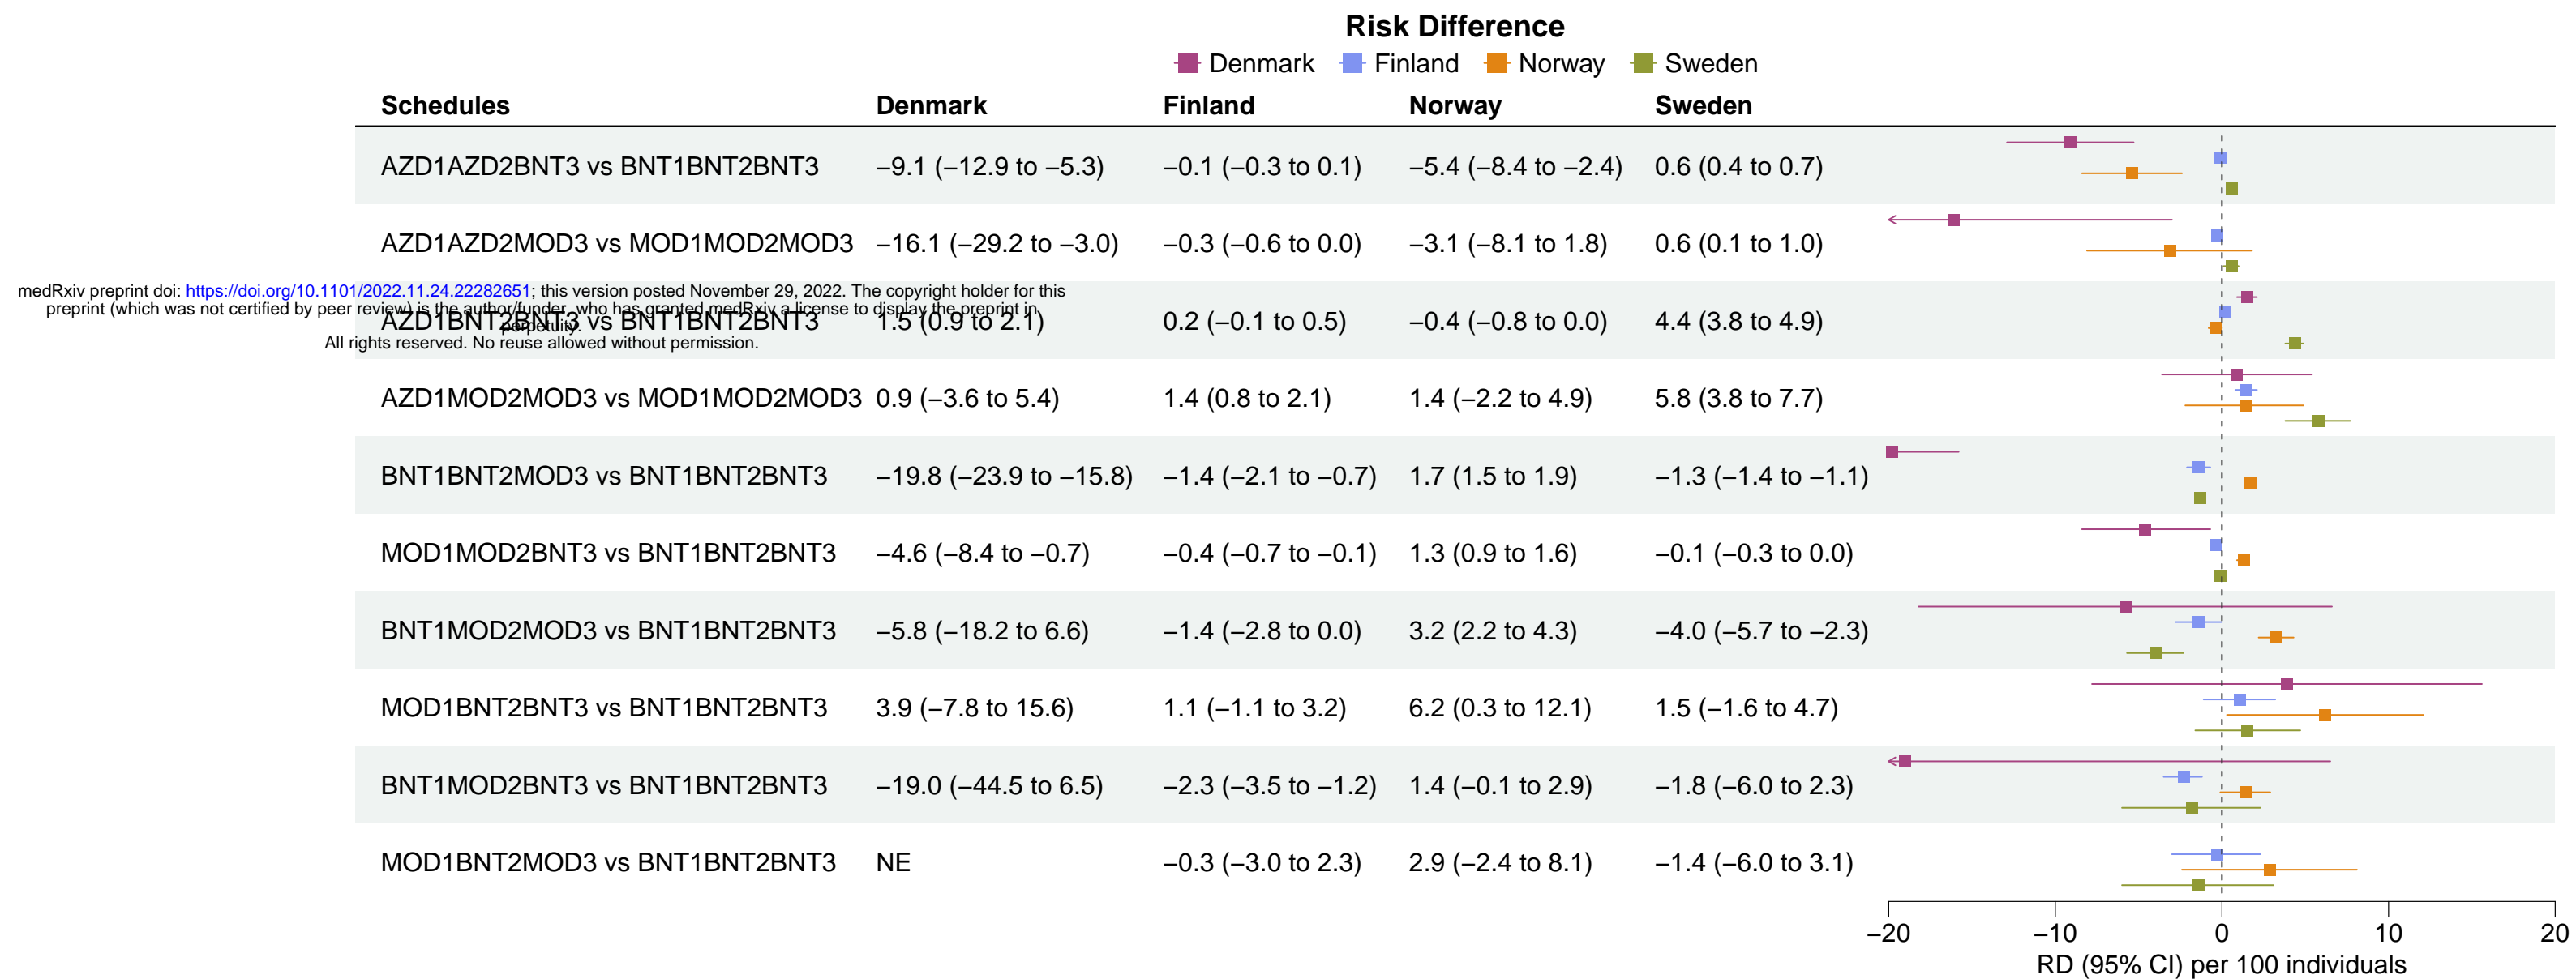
Risk Difference
Denmark Finland Norway Sweden

| Schedules | Denmark | Finland | Norway | Sweden |
|---|---|---|---|---|
| AZD1AZD2BNT3 vs BNT1BNT2BNT3 | −9.1 (−12.9 to −5.3) | −0.1 (−0.3 to 0.1) | −5.4 (−8.4 to −2.4) | 0.6 (0.4 to 0.7) |
| AZD1AZD2MOD3 vs MOD1MOD2MOD3 | −16.1 (−29.2 to −3.0) | −0.3 (−0.6 to 0.0) | −3.1 (−8.1 to 1.8) | 0.6 (0.1 to 1.0) |
| AZD1BNT2BNT3 vs BNT1BNT2BNT3 | 1.5 (0.9 to 2.1) | 0.2 (−0.1 to 0.5) | −0.4 (−0.8 to 0.0) | 4.4 (3.8 to 4.9) |
| AZD1MOD2MOD3 vs MOD1MOD2MOD3 | 0.9 (−3.6 to 5.4) | 1.4 (0.8 to 2.1) | 1.4 (−2.2 to 4.9) | 5.8 (3.8 to 7.7) |
| BNT1BNT2MOD3 vs BNT1BNT2BNT3 | −19.8 (−23.9 to −15.8) | −1.4 (−2.1 to −0.7) | 1.7 (1.5 to 1.9) | −1.3 (−1.4 to −1.1) |
| MOD1MOD2BNT3 vs BNT1BNT2BNT3 | −4.6 (−8.4 to −0.7) | −0.4 (−0.7 to −0.1) | 1.3 (0.9 to 1.6) | −0.1 (−0.3 to 0.0) |
| BNT1MOD2MOD3 vs BNT1BNT2BNT3 | −5.8 (−18.2 to 6.6) | −1.4 (−2.8 to 0.0) | 3.2 (2.2 to 4.3) | −4.0 (−5.7 to −2.3) |
| MOD1BNT2BNT3 vs BNT1BNT2BNT3 | 3.9 (−7.8 to 15.6) | 1.1 (−1.1 to 3.2) | 6.2 (0.3 to 12.1) | 1.5 (−1.6 to 4.7) |
| BNT1MOD2BNT3 vs BNT1BNT2BNT3 | −19.0 (−44.5 to 6.5) | −2.3 (−3.5 to −1.2) | 1.4 (−0.1 to 2.9) | −1.8 (−6.0 to 2.3) |
| MOD1BNT2MOD3 vs BNT1BNT2BNT3 | NE | −0.3 (−3.0 to 2.3) | 2.9 (−2.4 to 8.1) | −1.4 (−6.0 to 3.1) |

medRxiv preprint doi: https://doi.org/10.1101/2022.11.24.22282651; this version posted November 29, 2022. The copyright holder for this preprint (which was not certified by peer review) is the author/funder, who has granted medRxiv a license to display the preprint in perpetuity.
All rights reserved. No reuse allowed without permission.

−20 −10 0 10 20
RD (95% CI) per 100 individuals